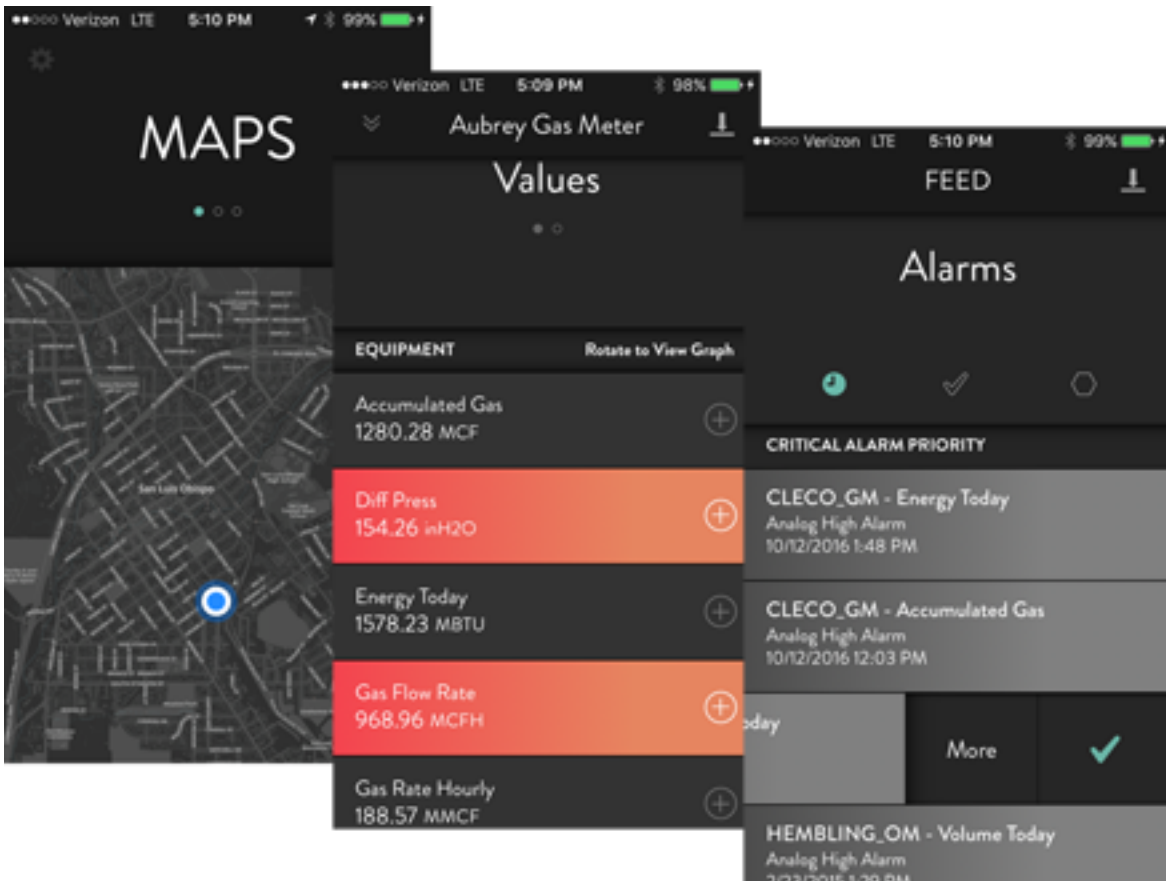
●●○○○ Verizon LTE 5:10 PM 99%

MAPS

San Luis Obispo

●●○○○ Verizon LTE 5:09 PM 98%

Aubrey Gas Meter

Values

EQUIPMENT Rotate to View Graph

Accumulated Gas
1280.28 MCF

Diff Press
154.26 inH2O

Energy Today
1578.23 MBTU

Gas Flow Rate
968.96 MCFH

Gas Rate Hourly
188.57 MMCF

●●○○○ Verizon LTE 5:10 PM 99%

FEED

Alarms

CRITICAL ALARM PRIORITY

CLECO_GM - Energy Today
Analog High Alarm
10/12/2016 1:48 PM

CLECO_GM - Accumulated Gas
Analog High Alarm
10/12/2016 12:03 PM

oday

More

HEMBLING_OM - Volume Today
Analog High Alarm
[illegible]